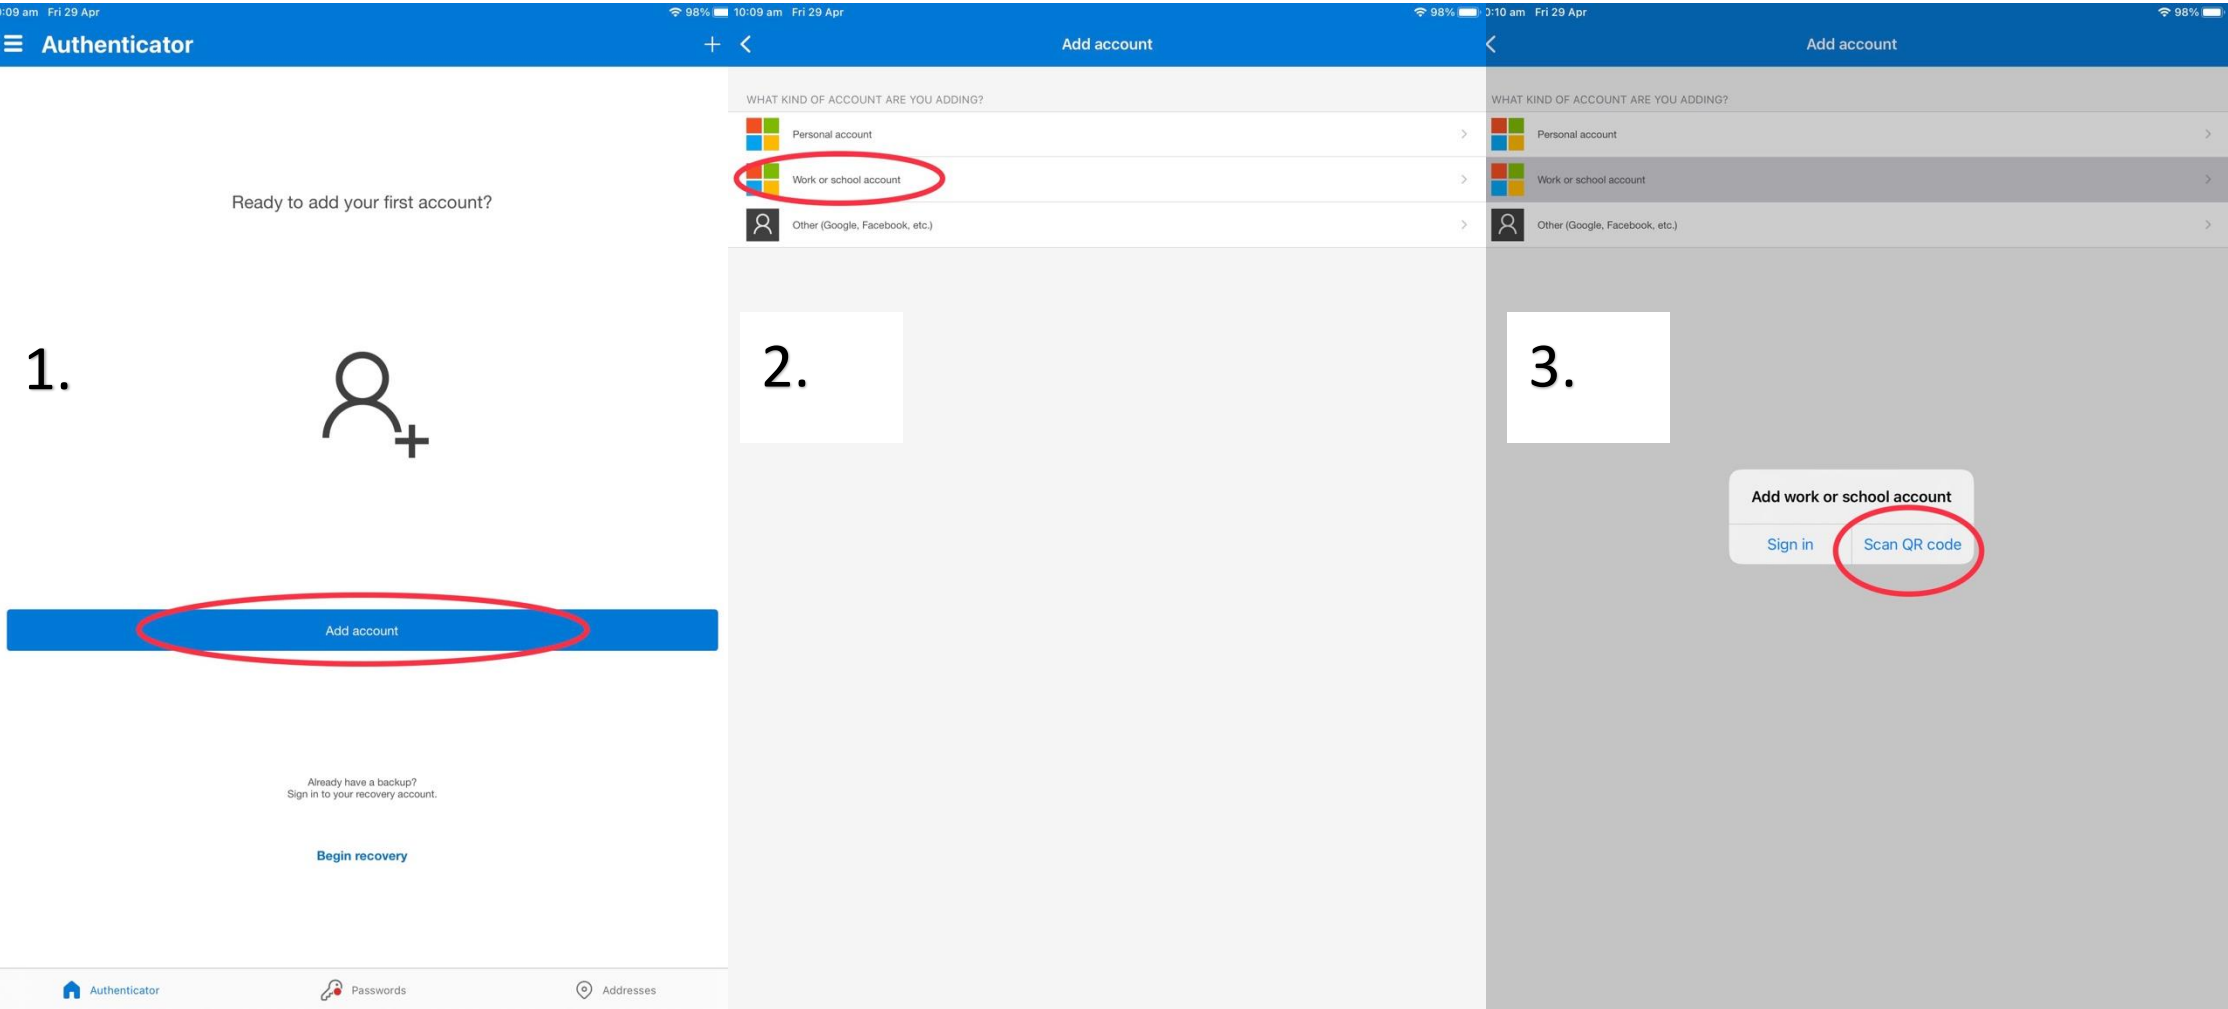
:09 am Fri 29 Apr
98%
Authenticator
+

Ready to add your first account?

1.

Add account

Already have a backup?
Sign in to your recovery account.

Begin recovery

Authenticator
Passwords
Addresses

10:09 am Fri 29 Apr
98%
Add account

WHAT KIND OF ACCOUNT ARE YOU ADDING?
Personal account
Work or school account
Other (Google, Facebook, etc.)

2.

:10 am Fri 29 Apr
98%
Add account

WHAT KIND OF ACCOUNT ARE YOU ADDING?
Personal account
Work or school account
Other (Google, Facebook, etc.)

3.

Add work or school account
Sign in
Scan QR code